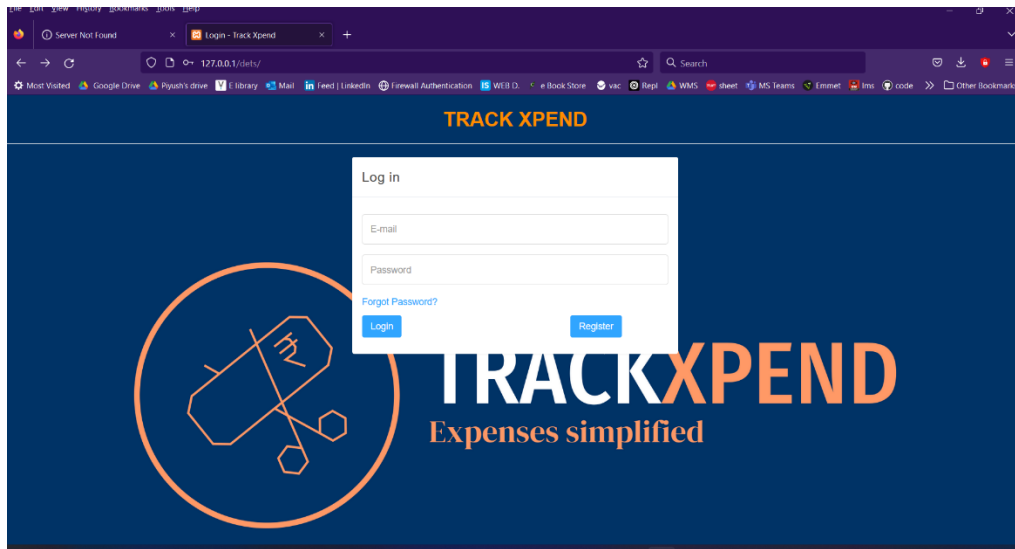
File Edit View History Bookmarks Tools Help

Server Not Found
Login - Track Xpend
+

127.0.0.1/dets/
Search

Most Visited
Google Drive
Piyush's drive
E library
Mail
Feed | LinkedIn
Firewall Authentication
WEB D.
e Book Store
vac
Repl
WMS
sheet
MS Teams
Emmet
lms
code
Other Bookmarks

TRACK XPEND

Log in

E-mail

Password

Forgot Password?

Login

Register

₹

TRACKXPEND

Expenses simplified